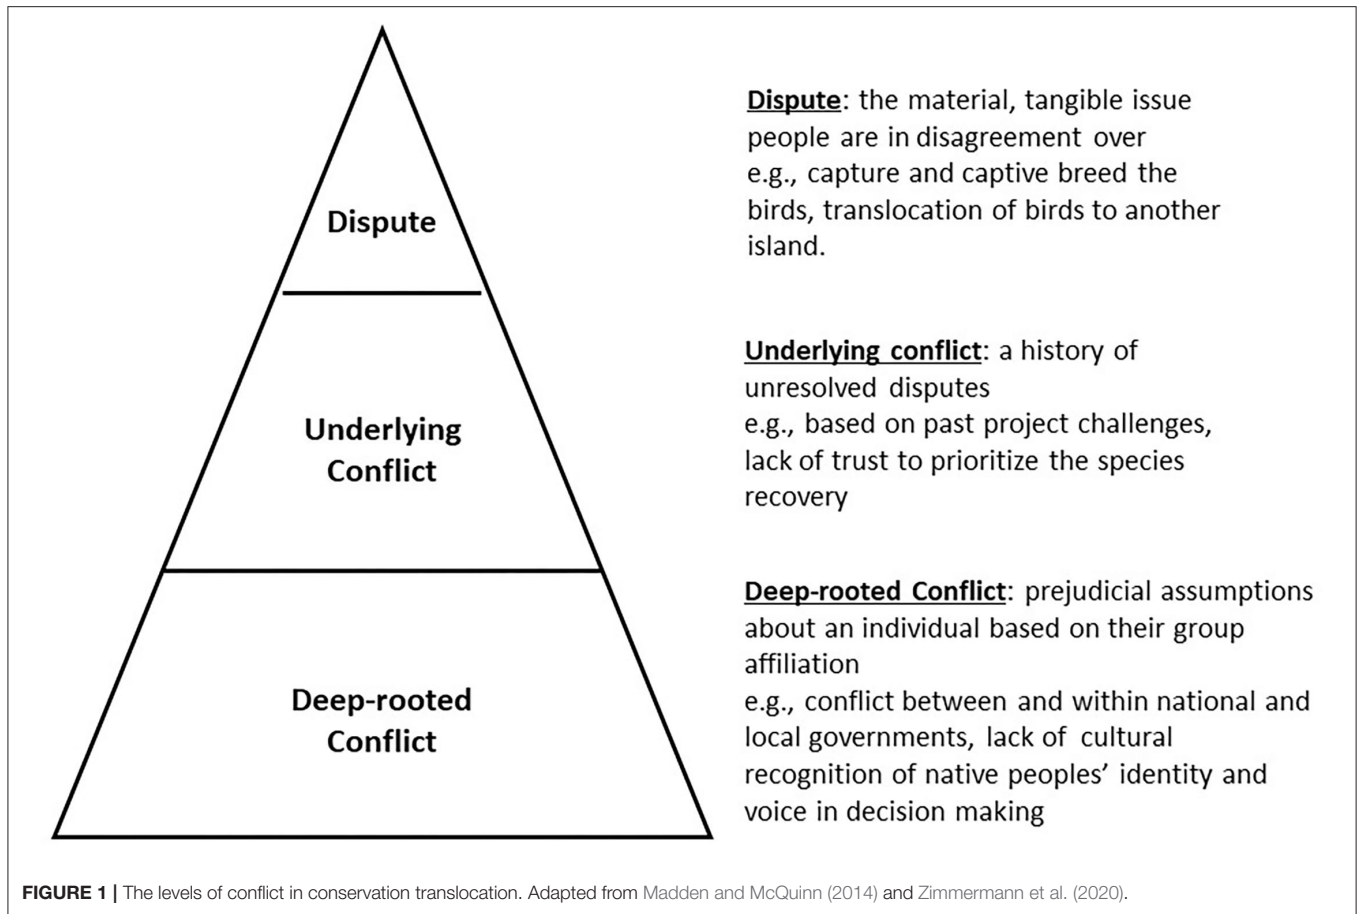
Dispute

Underlying Conflict

Deep-rooted Conflict

Dispute: the material, tangible issue people are in disagreement over e.g., capture and captive breed the birds, translocation of birds to another island.

Underlying conflict: a history of unresolved disputes e.g., based on past project challenges, lack of trust to prioritize the species recovery

Deep-rooted Conflict: prejudicial assumptions about an individual based on their group affiliation e.g., conflict between and within national and local governments, lack of cultural recognition of native peoples' identity and voice in decision making

FIGURE 1 | The levels of conflict in conservation translocation. Adapted from Madden and McQuinn (2014) and Zimmermann et al. (2020).